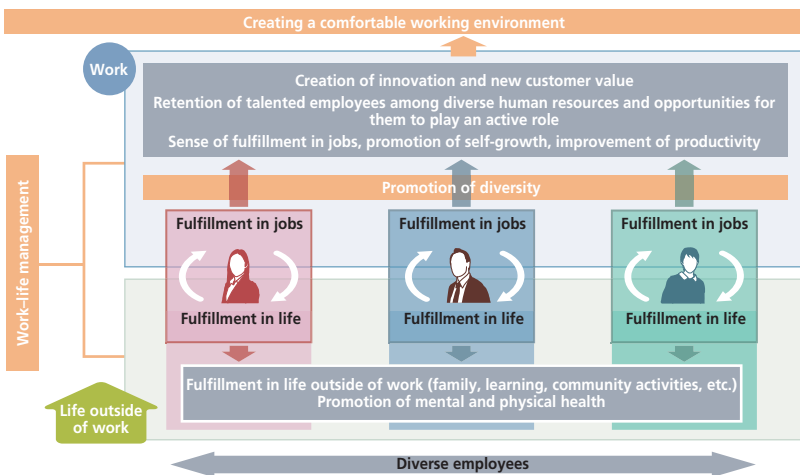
Creating a comfortable working environment

Work

Creation of innovation and new customer value
Retention of talented employees among diverse human resources and opportunities for them to play an active role
Sense of fulfillment in jobs, promotion of self-growth, improvement of productivity

Work-life management

Promotion of diversity

Fulfillment in jobs
Fulfillment in life

Fulfillment in jobs
Fulfillment in life

Fulfillment in jobs
Fulfillment in life

Life outside of work

Fulfillment in life outside of work (family, learning, community activities, etc.)
Promotion of mental and physical health

Diverse employees